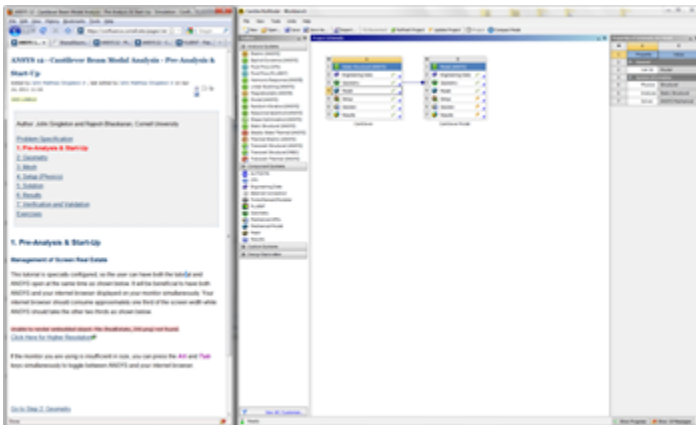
ANSYS 12 - Cantilever Beam Modal Analysis - Pre-Analysis & Start-Up

Author: John Singleton and Rajesh Bhaskaran, Cornell University

Problem Specification
1. Pre-Analysis & Start-Up
2. Geometry
3. Mesh
4. Setup (Physics)
5. Solution
6. Results
7. Verification and Validation
Exercises

1. Pre-Analysis & Start-Up

Management of Screen Real Estate

This tutorial is specially configured, so the user can have both the tutorial and ANSYS open at the same time as shown below. It will be beneficial to have both ANSYS and your internet browser displayed on your monitor simultaneously. Your internet browser should consume approximately one third of the screen width while ANSYS should take the other two thirds as shown below.

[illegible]
Click Here for Higher Resolution

If the monitor you are using is insufficient in size, you can press the Alt and Tab keys simultaneously to toggle between ANSYS and your internet browser.

Go to Step 2: Geometry

Unsaved Project - Workbench

Project Schematic

Cantilever

Cantilever Modal